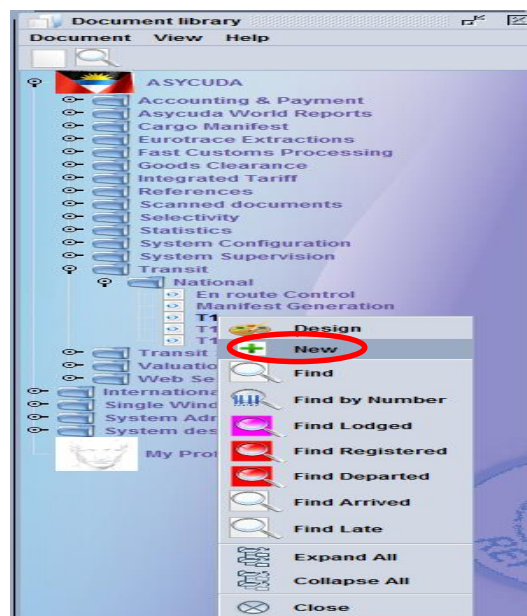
Document library

Document View Help

ASYCUDA
Accounting & Payment
Asycuda World Reports
Cargo Manifest
Eurotrace Extractions
Fast Customs Processing
Goods Clearance
Integrated Tariff
References
Scanned documents
Selectivity
Statistics
System Configuration
System Supervision
Transit
National
En route Control
Manifest Generation
T1
T1
T1
Transit
Valuatio
Web Se
Internationa
Single Wind
System Adr
System des
My Prof

Design
New
Find
Find by Number
Find Lodged
Find Registered
Find Departed
Find Arrived
Find Late
Expand All
Collapse All
Close